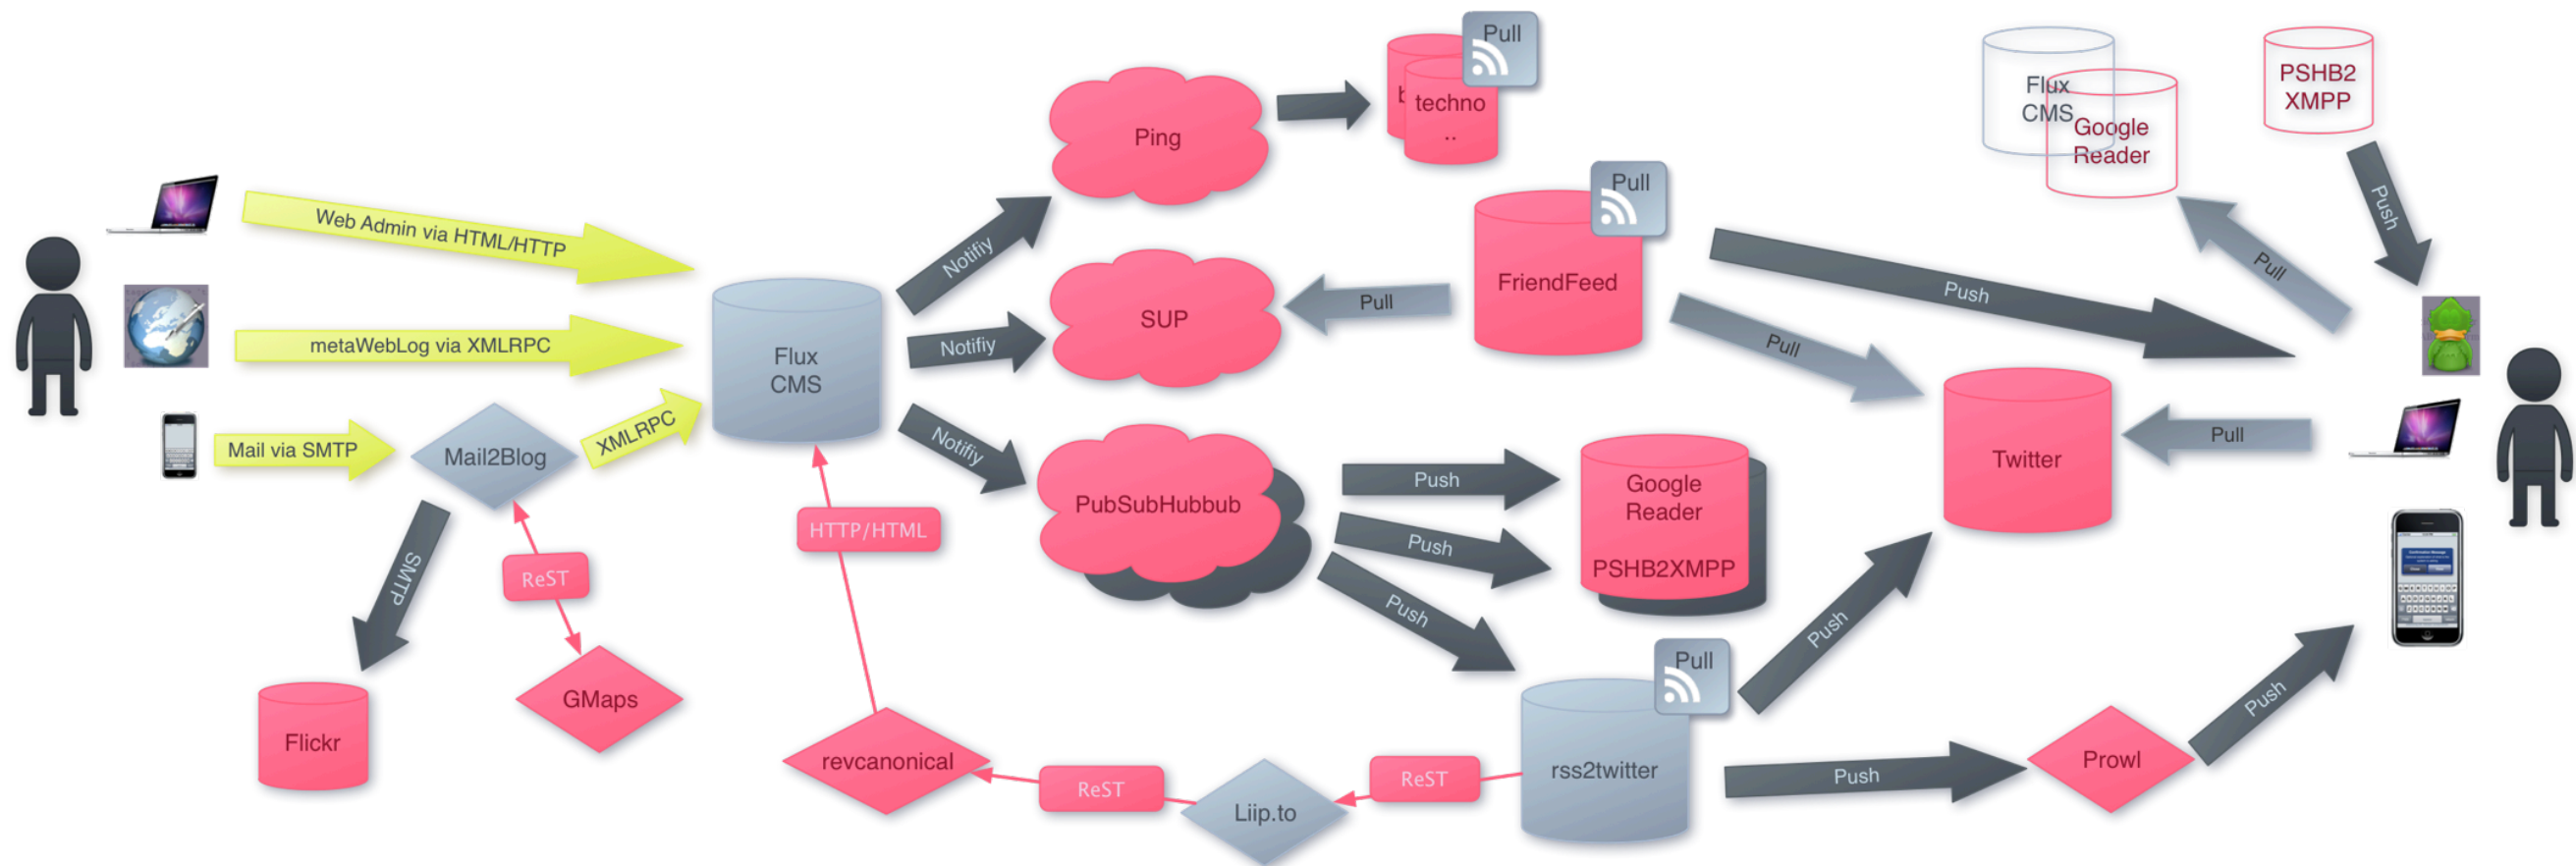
Web Admin via HTML/HTTP

metaWebLog via XMLRPC

Mail via SMTP

Mail2Blog

XMLRPC

Flux CMS

Notifiy

Notifiy

Notifiy

Ping

SUP

PubSubHubbub

Pull

b techno ..

Pull

FriendFeed

Pull

Push

Pull

Flux CMS

Google Reader

PSHB2 XMPP

Pull

Push

Twitter

Pull

Push

Google Reader

Push

PSHB2XMPP

Push

SMTP

ReST

HTTP/HTML

Flickr

GMaps

revcanonical

ReST

Liip.to

ReST

Pull

rss2twitter

Push

Push

Prowl

Push